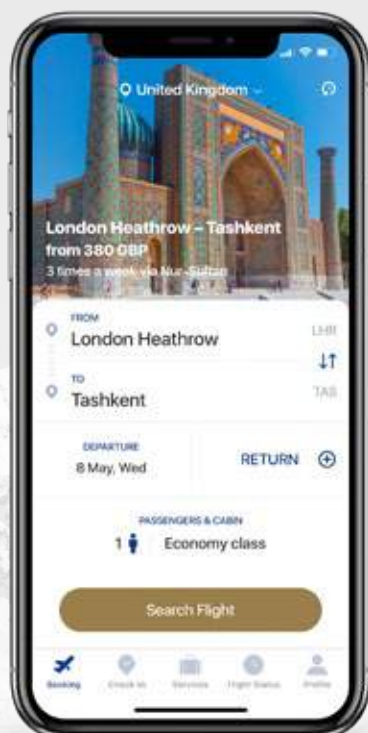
United Kingdom

London Heathrow – Tashkent
from 380 GBP
3 times a week via Nur-Sultan

FROM
London Heathrow
LHR

TO
Tashkent
TAS

DEPARTURE
8 May, Wed

RETURN

PASSENGERS & CABIN
1
Economy class

Search Flight

Booking
Check-in
Services
Flight Status
Profile